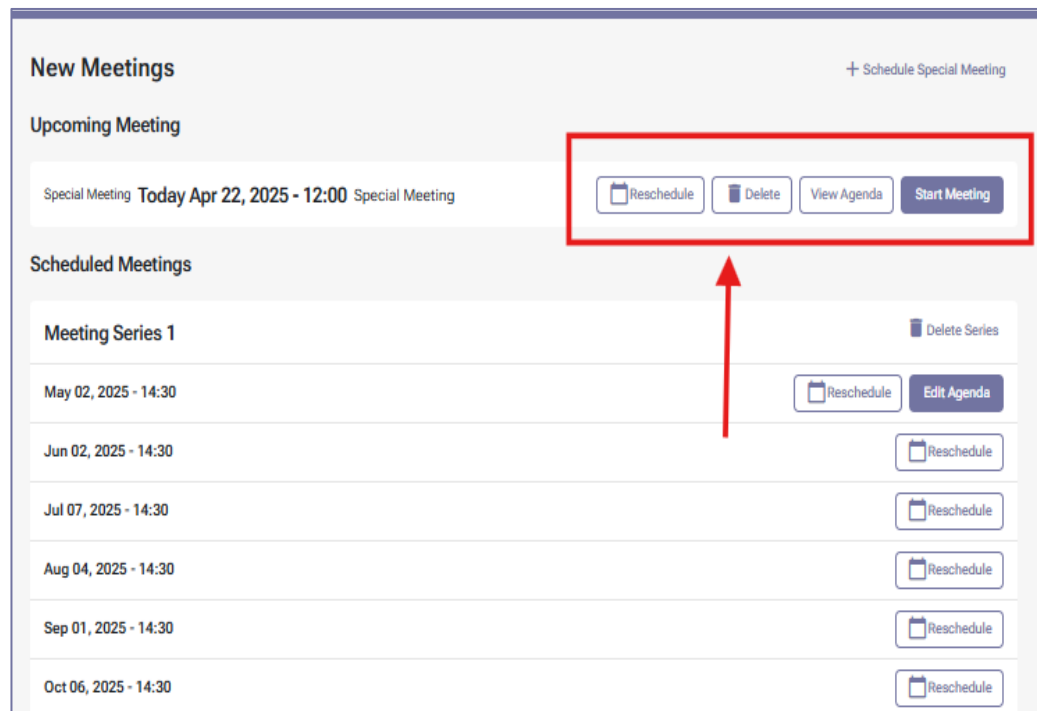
New Meetings

+ Schedule Special Meeting

Upcoming Meeting

Special Meeting Today Apr 22, 2025 - 12:00 Special Meeting

Reschedule Delete View Agenda Start Meeting

Scheduled Meetings

Meeting Series 1

Delete Series

May 02, 2025 - 14:30 Reschedule Edit Agenda

Jun 02, 2025 - 14:30 Reschedule

Jul 07, 2025 - 14:30 Reschedule

Aug 04, 2025 - 14:30 Reschedule

Sep 01, 2025 - 14:30 Reschedule

Oct 06, 2025 - 14:30 Reschedule